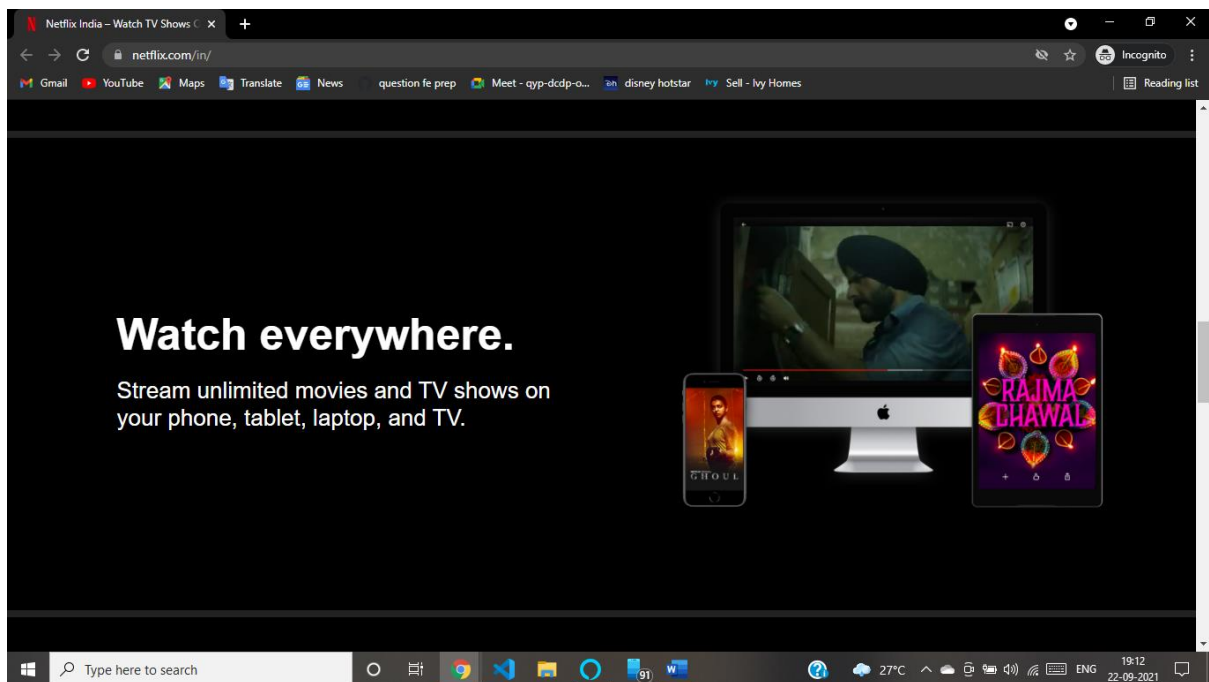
Netflix India – Watch TV Shows C ×
+
netflix.com/in/
Incognito
Gmail YouTube Maps Translate News question fe prep Meet - qyp-dcdp-o... disney hotstar Sell - Ivy Homes
Reading list

Watch everywhere.

Stream unlimited movies and TV shows on your phone, tablet, laptop, and TV.

GHOUL

RAJMA CHAWAL

Type here to search
91
27°C ENG 19:12 22-09-2021